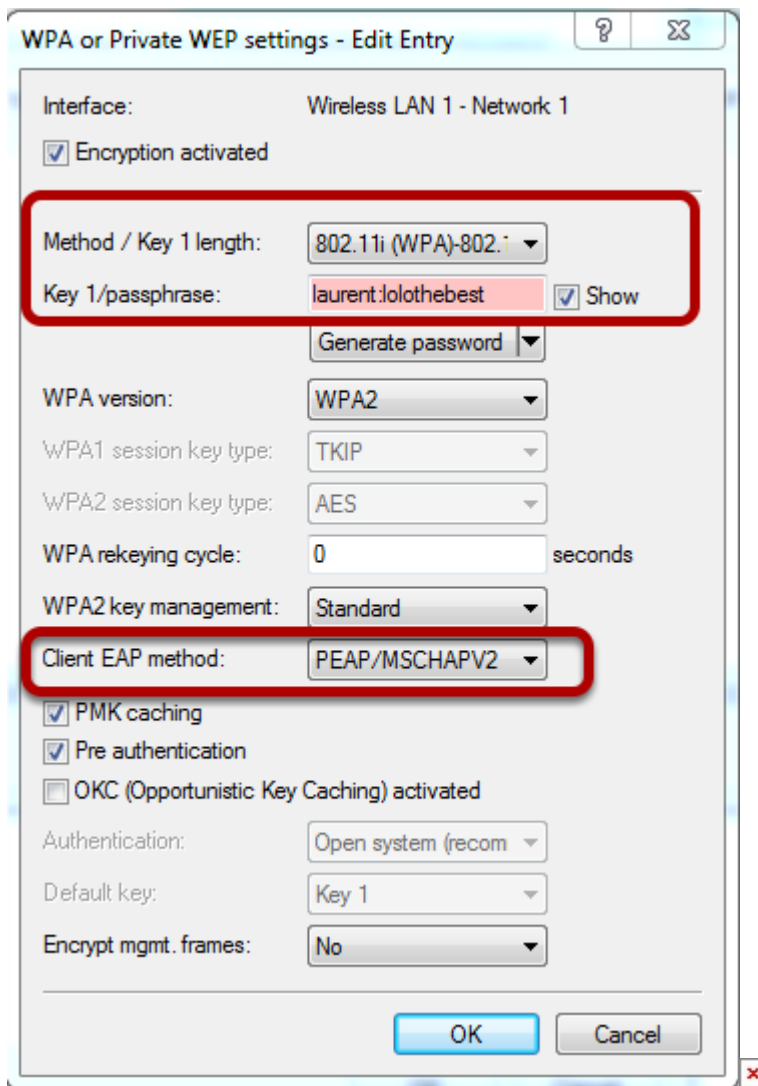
WPA or Private WEP settings - Edit Entry

?

Interface: Wireless LAN 1 - Network 1

Encryption activated

Method / Key 1 length: 802.11i (WPA)-802.1

Key 1/passphrase: laurent:lolothebest

Show

Generate password

WPA version: WPA2

WPA1 session key type: TKIP

WPA2 session key type: AES

WPA rekeying cycle: 0 seconds

WPA2 key management: Standard

Client EAP method: PEAP/MSCHAPV2

PMK caching

Pre authentication

OKC (Opportunistic Key Caching) activated

Authentication: Open system (recom

Default key: Key 1

Encrypt mgmt. frames: No

OK

Cancel